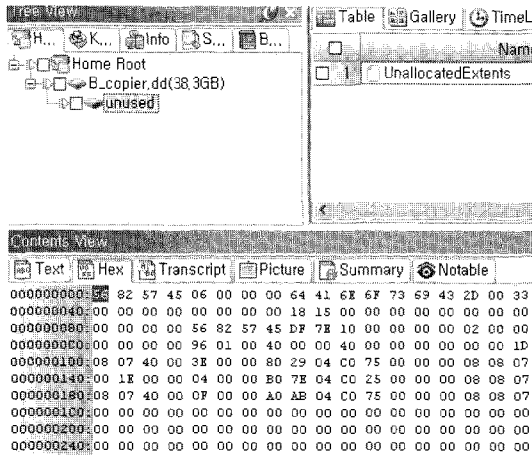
Tree View

H... K... Info S... B...

Home Root
B_copier.dd(38.3GB)
unused

Table Gallery TimeL

Name

1 UnallocatedExtents

Contents View

Text Hex Transcript Picture Summary Notable

00000000: 56 82 57 45 06 00 00 00 64 41 6E 6F 73 69 43 2D 00 33
00000040: 00 00 00 00 00 00 00 00 18 15 00 00 00 00 00 00 00 00
00000080: 00 00 00 00 56 82 57 45 DF 7E 10 00 00 00 02 00 00
000000C0: 00 00 00 00 96 01 00 40 00 00 40 00 00 00 00 00 1D
00000100: 08 07 40 00 3E 00 00 80 29 04 C0 75 00 00 00 08 07
00000140: 00 1E 00 00 04 00 00 B0 7E 04 C0 25 00 00 00 08 07
00000180: 08 07 40 00 0F 00 00 A0 AB 04 C0 75 00 00 00 08 07
000001C0: 00 00 00 00 00 00 00 00 00 00 00 00 00 00 00 00 00
00000200: 00 00 00 00 00 00 00 00 00 00 00 00 00 00 00 00 00
00000240: 00 00 00 00 00 00 00 00 00 00 00 00 00 00 00 00 00